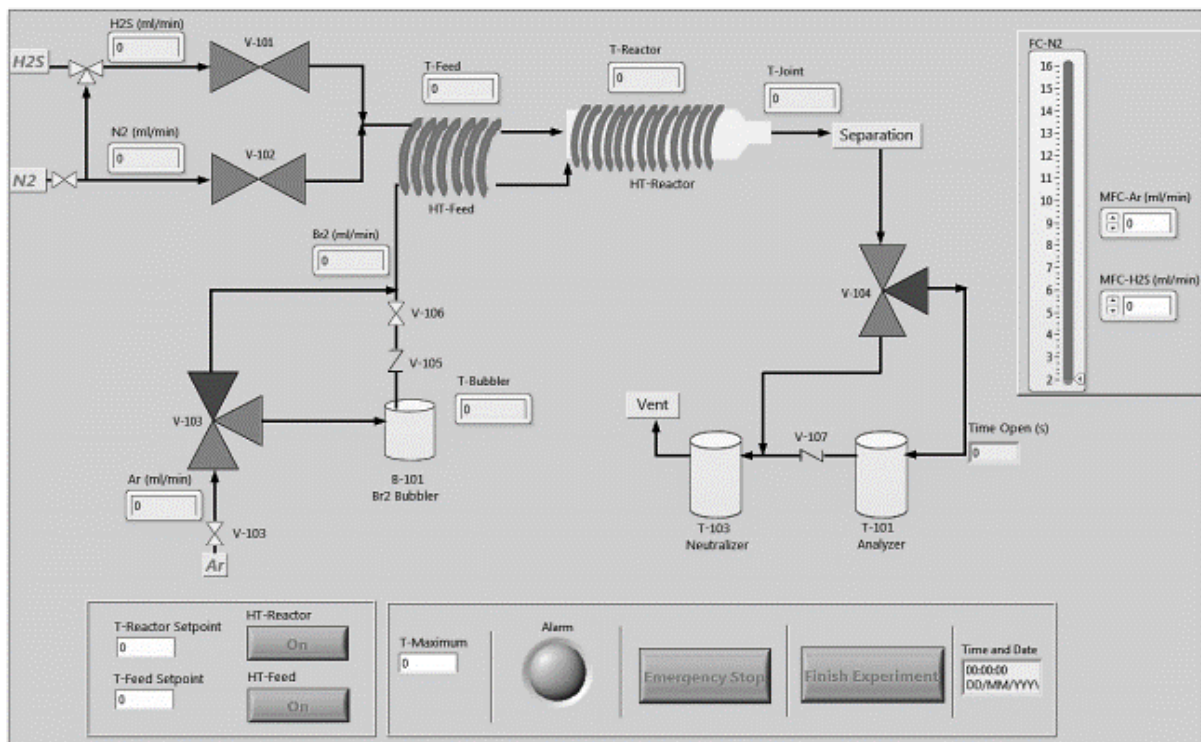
H2S (ml/min)
0
H2S
V-101
N2 (ml/min)
0
N2
V-102
T-Feed
0
HT-Feed
T-Reactor
0
HT-Reactor
T-Joint
0
Separation
FC-N2
16
15
14
13
12
11
10
9
8
7
6
5
4
3
2
MFC-Ar (ml/min)
0
MFC-H2S (ml/min)
0
Br2 (ml/min)
0
V-106
V-105
T-Bubbler
0
V-103
B-101
Br2 Bubbler
Ar (ml/min)
0
V-103
Ar
V-104
Vent
V-107
Time Open (s)
0
T-103
Neutralizer
T-101
Analyzer
T-Reactor Setpoint
0
HT-Reactor
On
T-Feed Setpoint
0
HT-Feed
On
T-Maximum
0
Alarm
Emergency Stop
Finish Experiment
Time and Date
00:00:00
DD/MM/YYYY